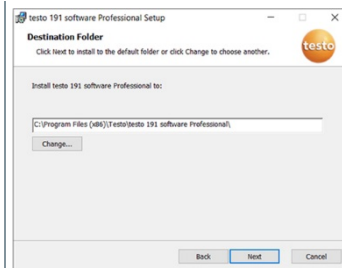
testo 191 software Professional Setup

Destination Folder

Click Next to install to the default folder or click Change to choose another.

testo

Install testo 191 software Professional to:

C:\Program Files (x86)\Testo\testo 191 software Professional\

Change...

Back

Next

Cancel